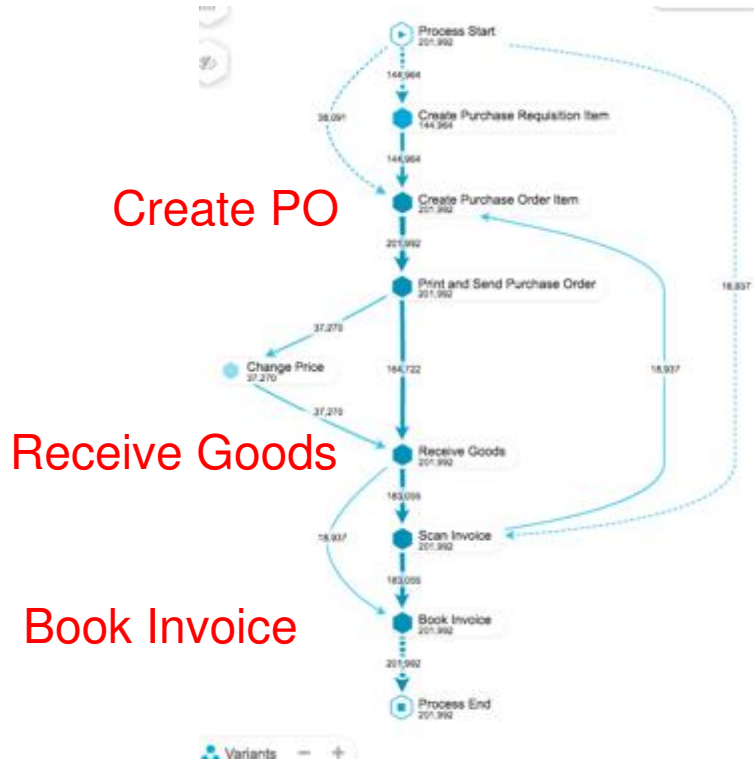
Process Start
201,992

144,964

38,091

Create Purchase Requisition Item
144,964

144,964

Create PO

Create Purchase Order Item
201,992

201,992

18,937

Print and Send Purchase Order
201,992

37,270

Change Price
37,270

164,722

18,937

37,270

Receive Goods

Receive Goods
201,992

183,055

Scan Invoice
201,992

18,937

183,055

Book Invoice

Book Invoice
201,992

201,992

Process End
201,992

Variants − +